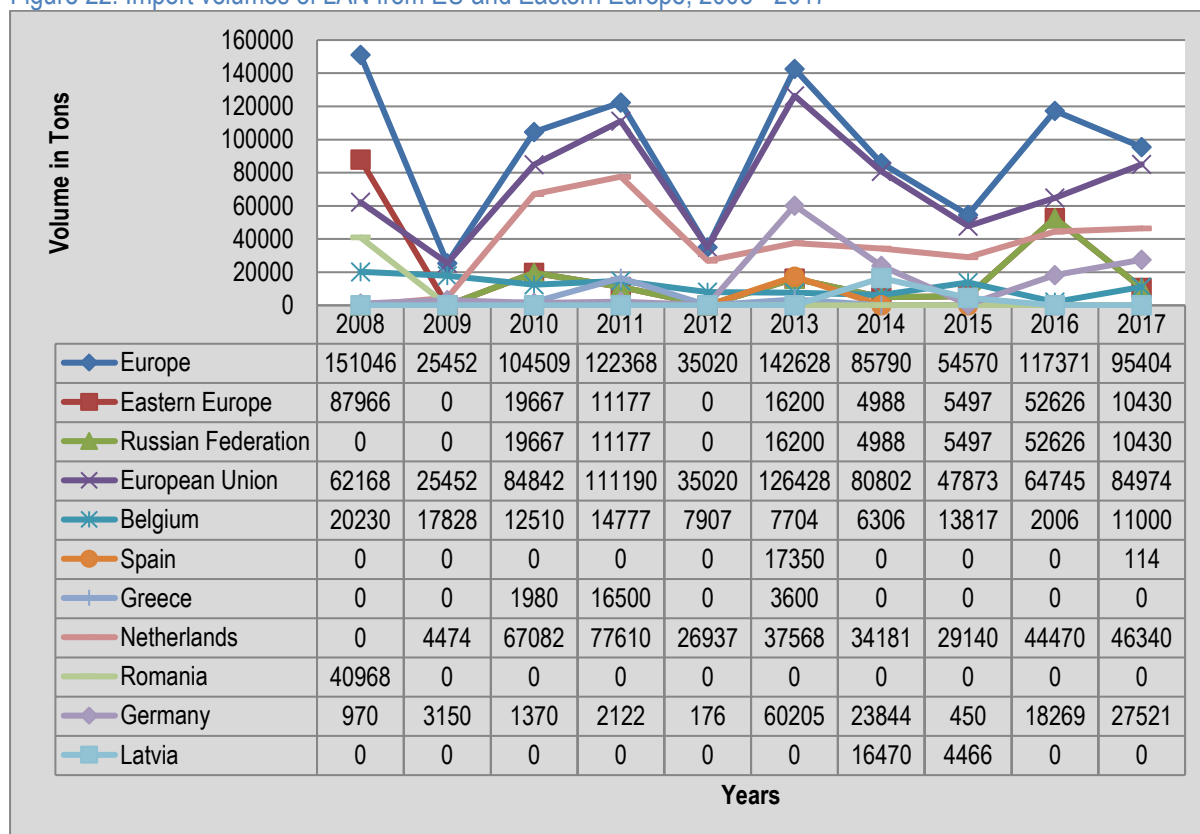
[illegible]

Volume in Tons

160000
140000
120000
100000
80000
60000
40000
20000
0

| | 2008 | 2009 | 2010 | 2011 | 2012 | 2013 | 2014 | 2015 | 2016 | 2017 |
|---|---|---|---|---|---|---|---|---|---|---|
| Europe | 151046 | 25452 | 104509 | 122368 | 35020 | 142628 | 85790 | 54570 | 117371 | 95404 |
| Eastern Europe | 87966 | 0 | 19667 | 11177 | 0 | 16200 | 4988 | 5497 | 52626 | 10430 |
| Russian Federation | 0 | 0 | 19667 | 11177 | 0 | 16200 | 4988 | 5497 | 52626 | 10430 |
| European Union | 62168 | 25452 | 84842 | 111190 | 35020 | 126428 | 80802 | 47873 | 64745 | 84974 |
| Belgium | 20230 | 17828 | 12510 | 14777 | 7907 | 7704 | 6306 | 13817 | 2006 | 11000 |
| Spain | 0 | 0 | 0 | 0 | 0 | 17350 | 0 | 0 | 0 | 114 |
| Greece | 0 | 0 | 1980 | 16500 | 0 | 3600 | 0 | 0 | 0 | 0 |
| Netherlands | 0 | 4474 | 67082 | 77610 | 26937 | 37568 | 34181 | 29140 | 44470 | 46340 |
| Romania | 40968 | 0 | 0 | 0 | 0 | 0 | 0 | 0 | 0 | 0 |
| Germany | 970 | 3150 | 1370 | 2122 | 176 | 60205 | 23844 | 450 | 18269 | 27521 |
| Latvia | 0 | 0 | 0 | 0 | 0 | 0 | 16470 | 4466 | 0 | 0 |

Years